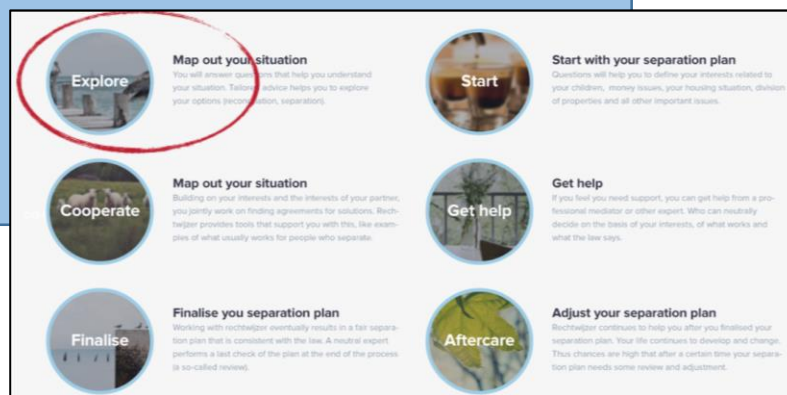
Explore

Map out your situation

You will answer questions that help you understand your situation. Tailored advice helps you to explore your options (reconciliation, separation).

Start

Start with your separation plan

Questions will help you to define your interests related to your children, money issues, your housing situation, division of properties and all other important issues.

Cooperate

Map out your situation

Building on your interests and the interests of your partner, you jointly work on finding agreements for solutions. Rechtwijzer provides tools that support you with this, like examples of what usually works for people who separate.

Get help

Get help

If you feel you need support, you can get help from a professional mediator or other expert. Who can neutrally decide on the basis of your interests, of what works and what the law says.

Finalise

Finalise you separation plan

Working with rechtwijzer eventually results in a fair separation plan that is consistent with the law. A neutral expert performs a last check of the plan at the end of the process (a so-called review).

Aftercare

Adjust your separation plan

Rechtwijzer continues to help you after you finalised your separation plan. Your life continues to develop and change. Thus chances are high that after a certain time your separation plan needs some review and adjustment.